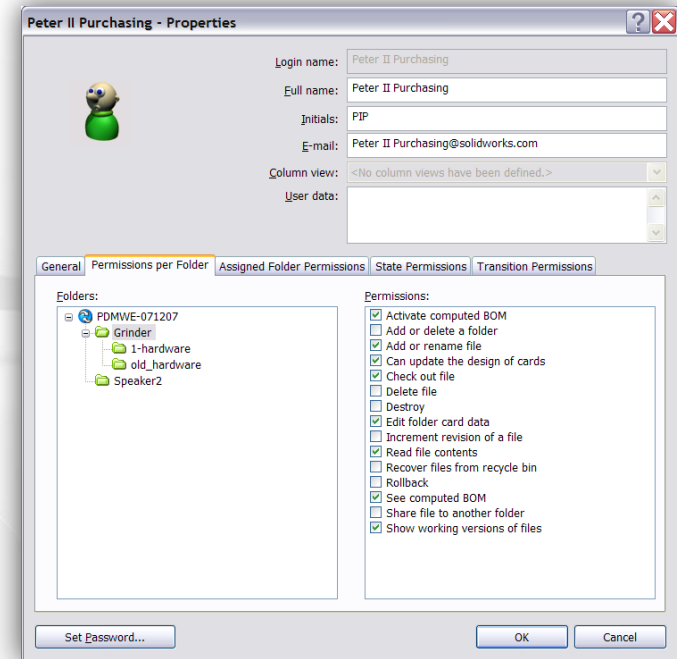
Peter II Purchasing - Properties

Login name: Peter II Purchasing
Full name: Peter II Purchasing
Initials: PIP
E-mail: Peter II Purchasing@solidworks.com
Column view: <No column views have been defined.>
User data:

General | Permissions per Folder | Assigned Folder Permissions | State Permissions | Transition Permissions

Folders:
PDMWE-071207
Grinder
1-hardware
old_hardware
Speaker2

Permissions:
- [x] Activate computed BOM
- [ ] Add or delete a folder
- [x] Add or rename file
- [x] Can update the design of cards
- [x] Check out file
- [ ] Delete file
- [ ] Destroy
- [x] Edit folder card data
- [ ] Increment revision of a file
- [x] Read file contents
- [ ] Recover files from recycle bin
- [ ] Rollback
- [x] See computed BOM
- [ ] Share file to another folder
- [x] Show working versions of files

Set Password... | OK | Cancel